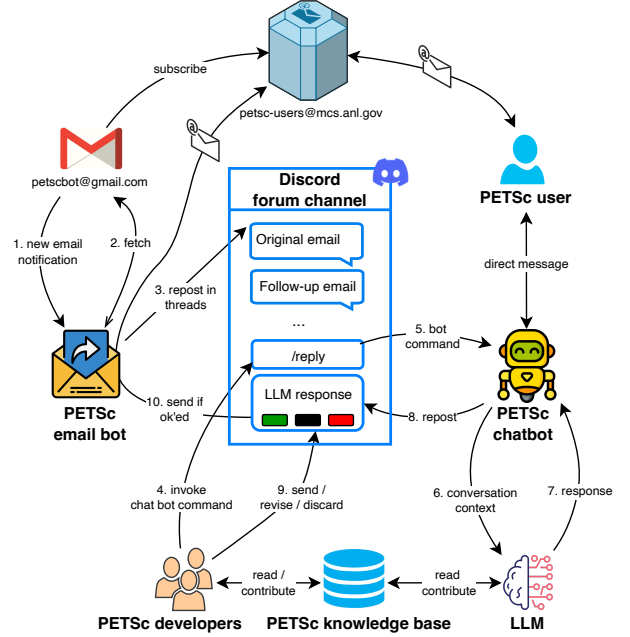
subscribe

petsc-users@mcs.anl.gov

petscbot@gmail.com

Discord forum channel

PETSc user

1. new email notification

2. fetch

Original email

Follow-up email

...

direct message

3. repost in threads

5. bot command

/reply

PETSc email bot

10. send if ok'ed

LLM response

8. repost

PETSc chatbot

4. invoke chat bot command

9. send / revise / discard

6. conversation context

7. response

read / contribute

read contribute

PETSc developers

PETSc knowledge base

LLM